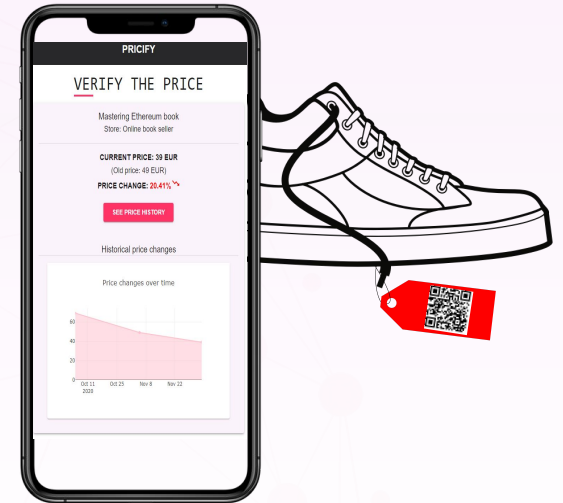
PRICIFY

VERIFY THE PRICE

Mastering Ethereum book
Store: Online book seller

CURRENT PRICE: 39 EUR
(Old price: 49 EUR)
PRICE CHANGE: 20.41%

SEE PRICE HISTORY

Historical price changes

Price changes over time

| 60 |
|---|
| 40 |
| 20 |
| 0 |

Oct 11 2020 | Oct 25 | Nov 8 | Nov 22